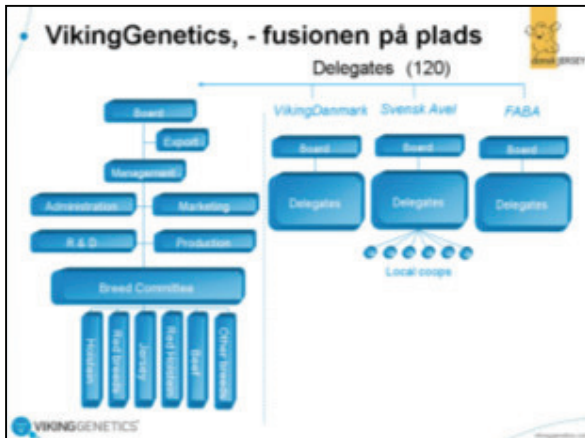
• VikingGenetics, - fusionen på plads

DANSK JERSEY

Delegates (120)

Board

Export

Management

Administration

Marketing

R & D

Production

Breed Committes

Holstein

Red breeds

Jersey

Red Holstein

Beef

Other breeds

VikingDanmark

Board

Delegates

Svensk Avel

Board

Delegates

Local coops

FABA

Board

Delegates

VIKINGGENETICS